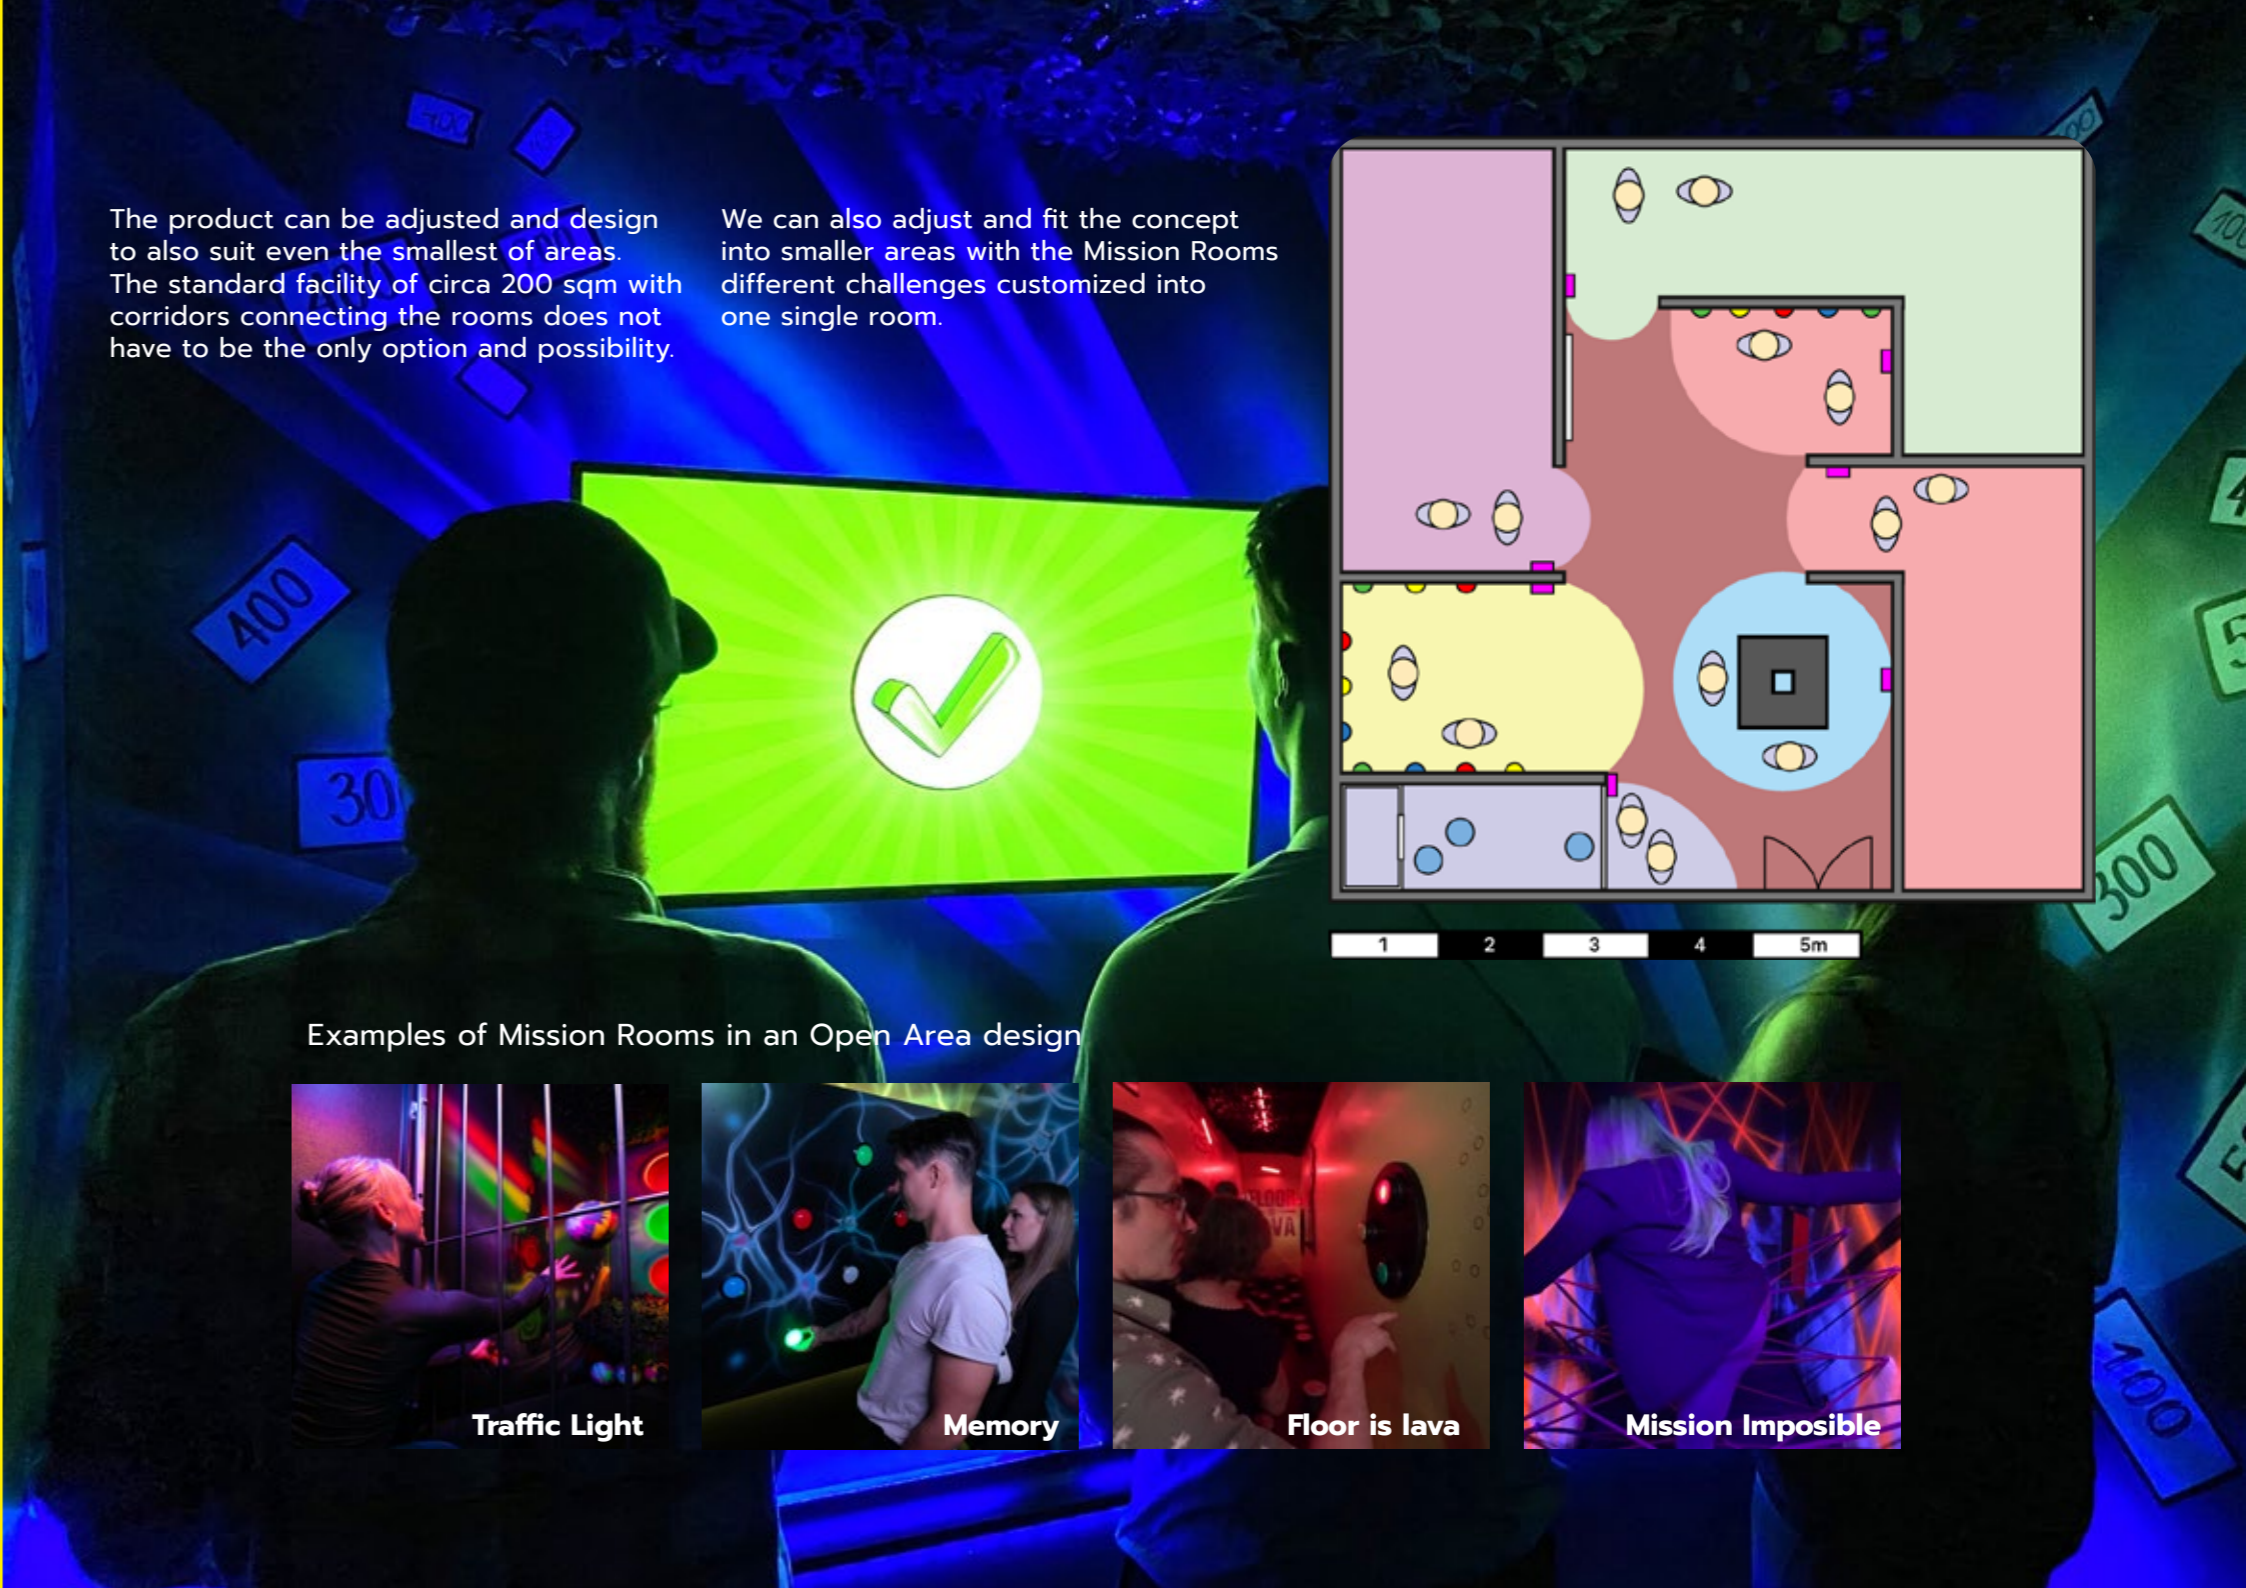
The product can be adjusted and design to also suit even the smallest of areas. The standard facility of circa 200 sqm with corridors connecting the rooms does not have to be the only option and possibility.

We can also adjust and fit the concept into smaller areas with the Mission Rooms different challenges customized into one single room.

| 1 | 2 | 3 | 4 | 5m |
|---|---|---|---|---|

Examples of Mission Rooms in an Open Area design

Traffic Light

Memory

Floor is lava

Mission Imposible